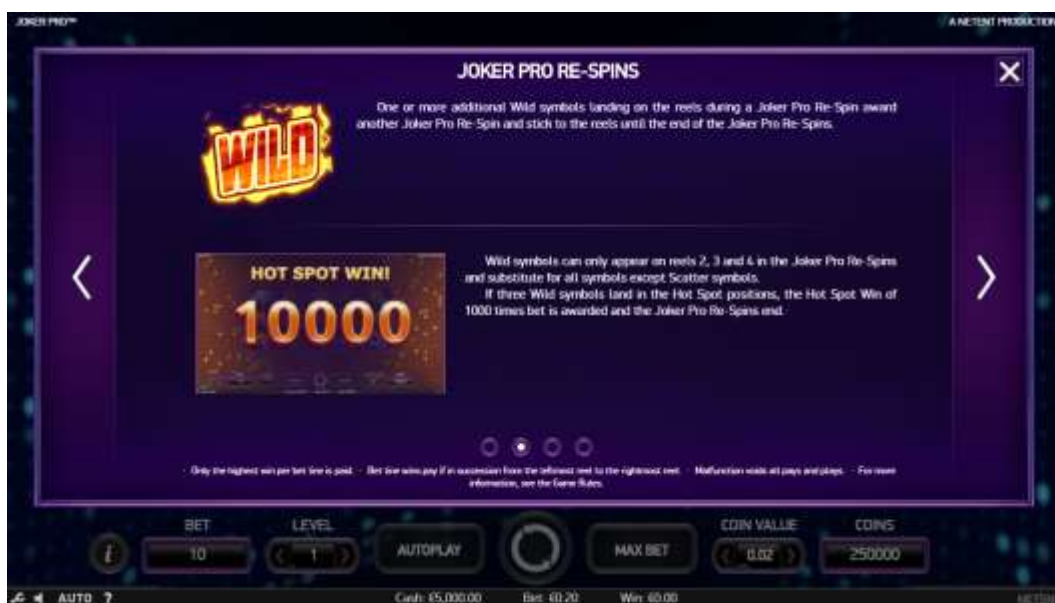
JOKER PRO™

A NETENT PRODUCTION

JOKER PRO RE-SPINS

WILD

One or more additional Wild symbols landing on the reels during a Joker Pro Re-Spin award another Joker Pro Re-Spin and stick to the reels until the end of the Joker Pro Re-Spins.

HOT SPOT WIN!

10000

Wild symbols can only appear on reels 2, 3 and 4 in the Joker Pro Re-Spins and substitute for all symbols except Scatter symbols.

If three Wild symbols land in the Hot Spot positions, the Hot Spot Win of 1000 times bet is awarded and the Joker Pro Re-Spins end.

· Only the highest win per bet line is paid. · Bet line wins pay if in succession from the leftmost reel to the rightmost reel. · Malfunction voids all pays and plays. · For more information, see the Game Rules.

BET

10

LEVEL

1

AUTOPLAY

MAX BET

COIN VALUE

0.02

COINS

250000

AUTO ?

Cash: £5,000.00

Bet: £0.20

Win: £0.00

NETENT